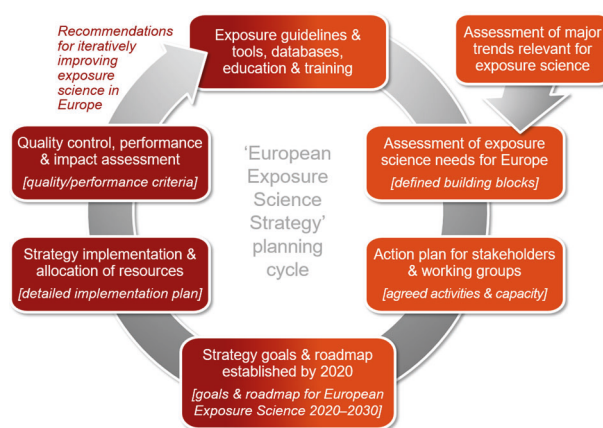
Recommendations for iteratively improving exposure science in Europe

Exposure guidelines & tools, databases, education & training

Assessment of major trends relevant for exposure science

Quality control, performance & impact assessment
[quality/performance criteria]

'European Exposure Science Strategy' planning cycle

Assessment of exposure science needs for Europe
[defined building blocks]

Strategy implementation & allocation of resources
[detailed implementation plan]

Action plan for stakeholders & working groups
[agreed activities & capacity]

Strategy goals & roadmap established by 2020
[goals & roadmap for European Exposure Science 2020–2030]